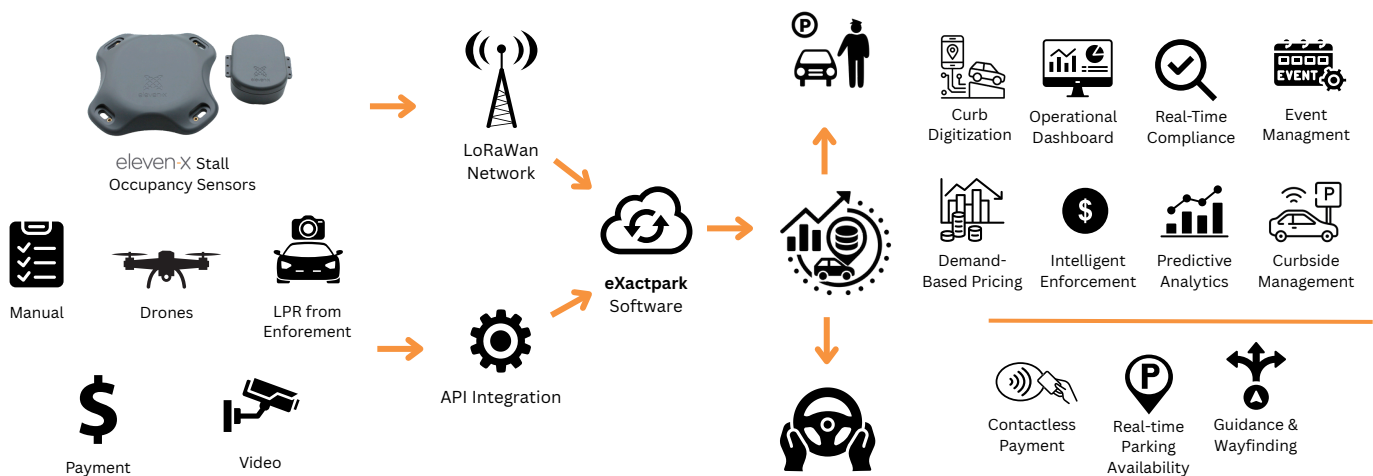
eleven-x Stall Occupancy Sensors

Manual

Drones

LPR from Enforement

Payment

Video

LoRaWan Network

API Integration

eXactpark Software

Curb Digitization

Operational Dashboard

Real-Time Compliance

EVENT

Event Managment

Demand-Based Pricing

$

Intelligent Enforcement

Predictive Analytics

P

Curbside Management

Contactless Payment

P

Real-time Parking Availability

Guidance & Wayfinding